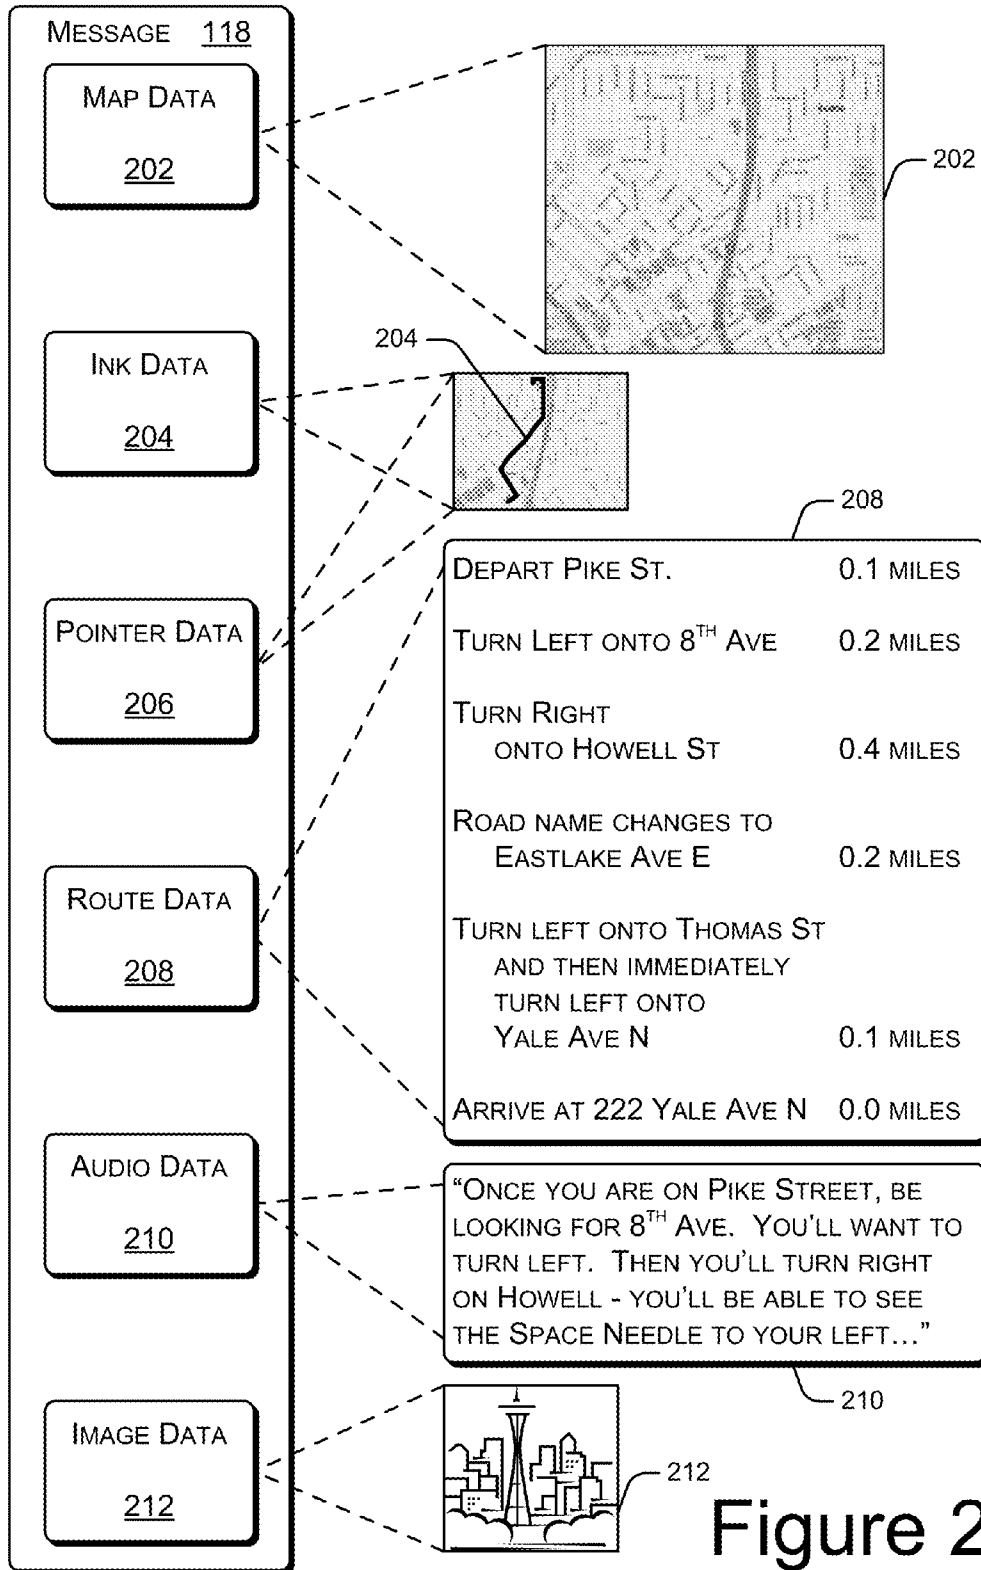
Message 118

Map Data
202

202

204

Ink Data
204

Pointer Data
206

Route Data
208

Audio Data
210

Image Data
212

208

| | |
|---|---|
| Depart Pike St. | 0.1 miles |
| Turn Left onto $8^{TH}$ Ave | 0.2 miles |
| Turn Right onto Howell St | 0.4 miles |
| Road name changes to Eastlake Ave E | 0.2 miles |
| Turn left onto Thomas St and then immediately turn left onto Yale Ave N | 0.1 miles |
| Arrive at 222 Yale Ave N | 0.0 miles |

"Once you are on Pike Street, be looking for $8^{TH}$ Ave. You'll want to turn left. Then you'll turn right on Howell - you'll be able to see the Space Needle to your left…"

210

212

Figure 2